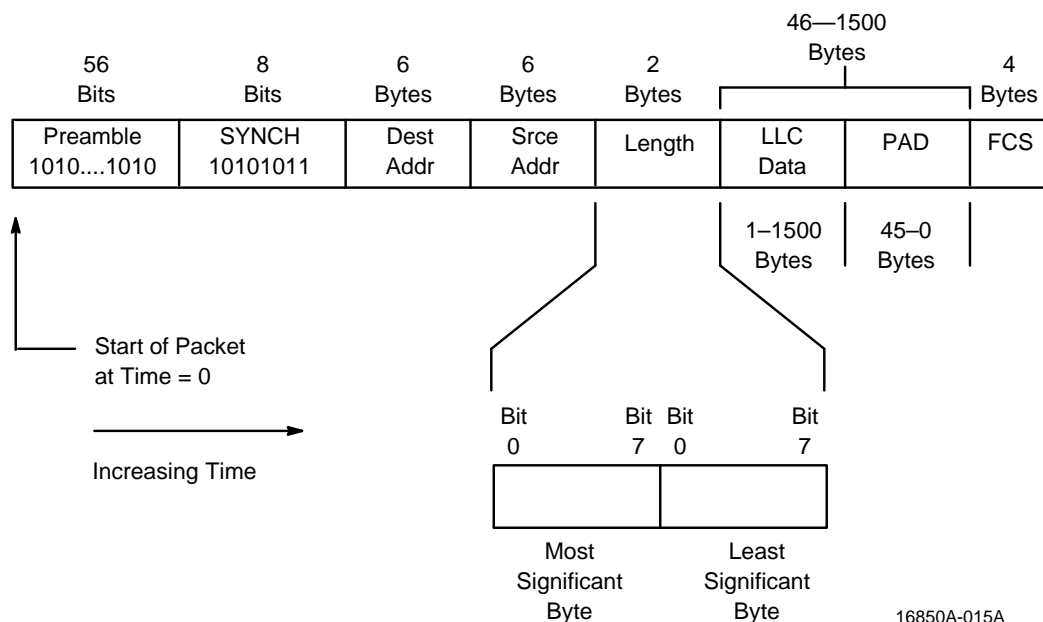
46—1500 Bytes

| 56 Bits | 8 Bits | 6 Bytes | 6 Bytes | 2 Bytes | | | 4 Bytes |
|---|---|---|---|---|---|---|---|
| Preamble 1010....1010 | SYNCH 10101011 | Dest Addr | Srce Addr | Length | LLC Data | PAD | FCS |
| | | | | | 1–1500 Bytes | 45–0 Bytes | |

Start of Packet at Time = 0

Increasing Time

Bit 0

Bit 7

Bit 0

Bit 7

Most Significant Byte

Least Significant Byte

16850A-015A